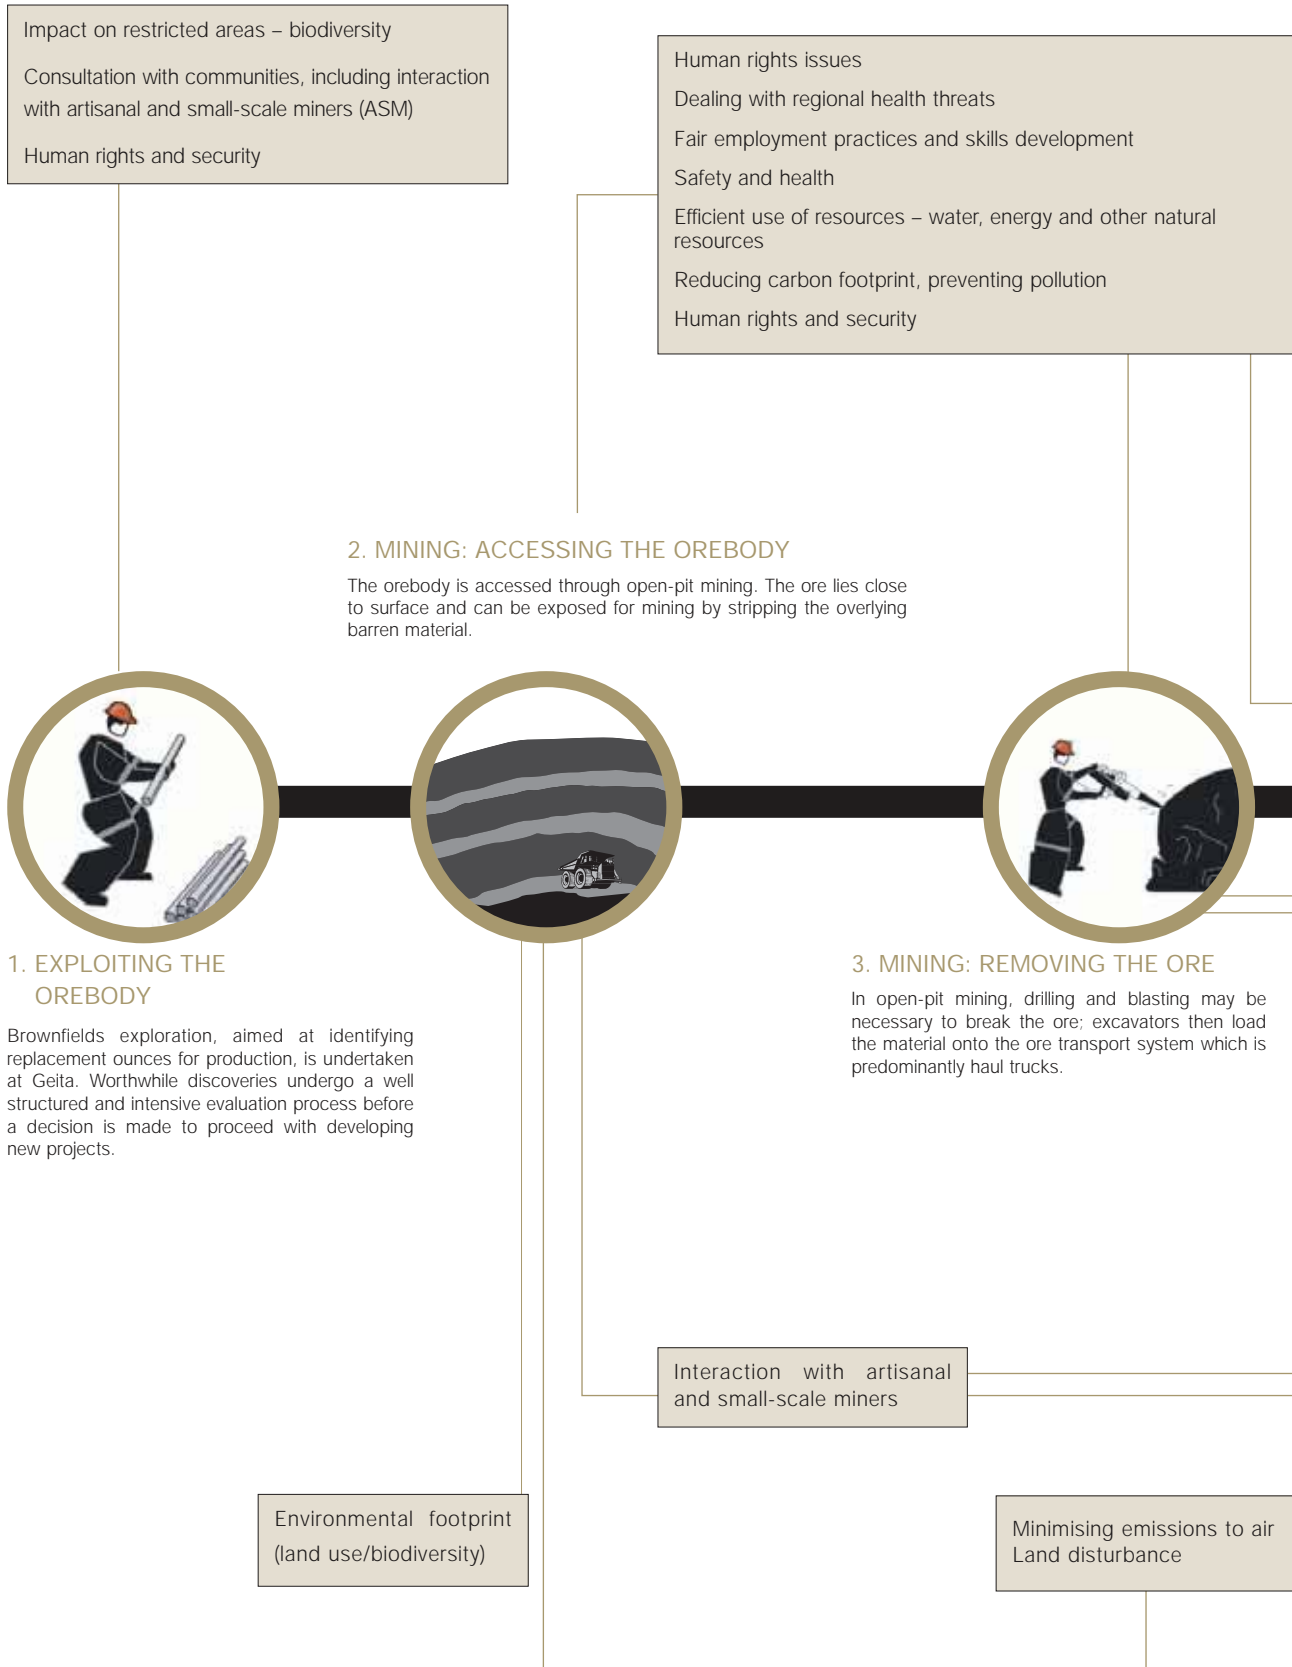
Impact on restricted areas – biodiversity

Consultation with communities, including interaction with artisanal and small-scale miners (ASM)

Human rights and security

Human rights issues

Dealing with regional health threats

Fair employment practices and skills development

Safety and health

Efficient use of resources – water, energy and other natural resources

Reducing carbon footprint, preventing pollution

Human rights and security

2. MINING: ACCESSING THE OREBODY

The orebody is accessed through open-pit mining. The ore lies close to surface and can be exposed for mining by stripping the overlying barren material.

1. EXPLOITING THE OREBODY

Brownfields exploration, aimed at identifying replacement ounces for production, is undertaken at Geita. Worthwhile discoveries undergo a well structured and intensive evaluation process before a decision is made to proceed with developing new projects.

3. MINING: REMOVING THE ORE

In open-pit mining, drilling and blasting may be necessary to break the ore; excavators then load the material onto the ore transport system which is predominantly haul trucks.

Interaction with artisanal and small-scale miners

Environmental footprint (land use/biodiversity)

Minimising emissions to air
Land disturbance